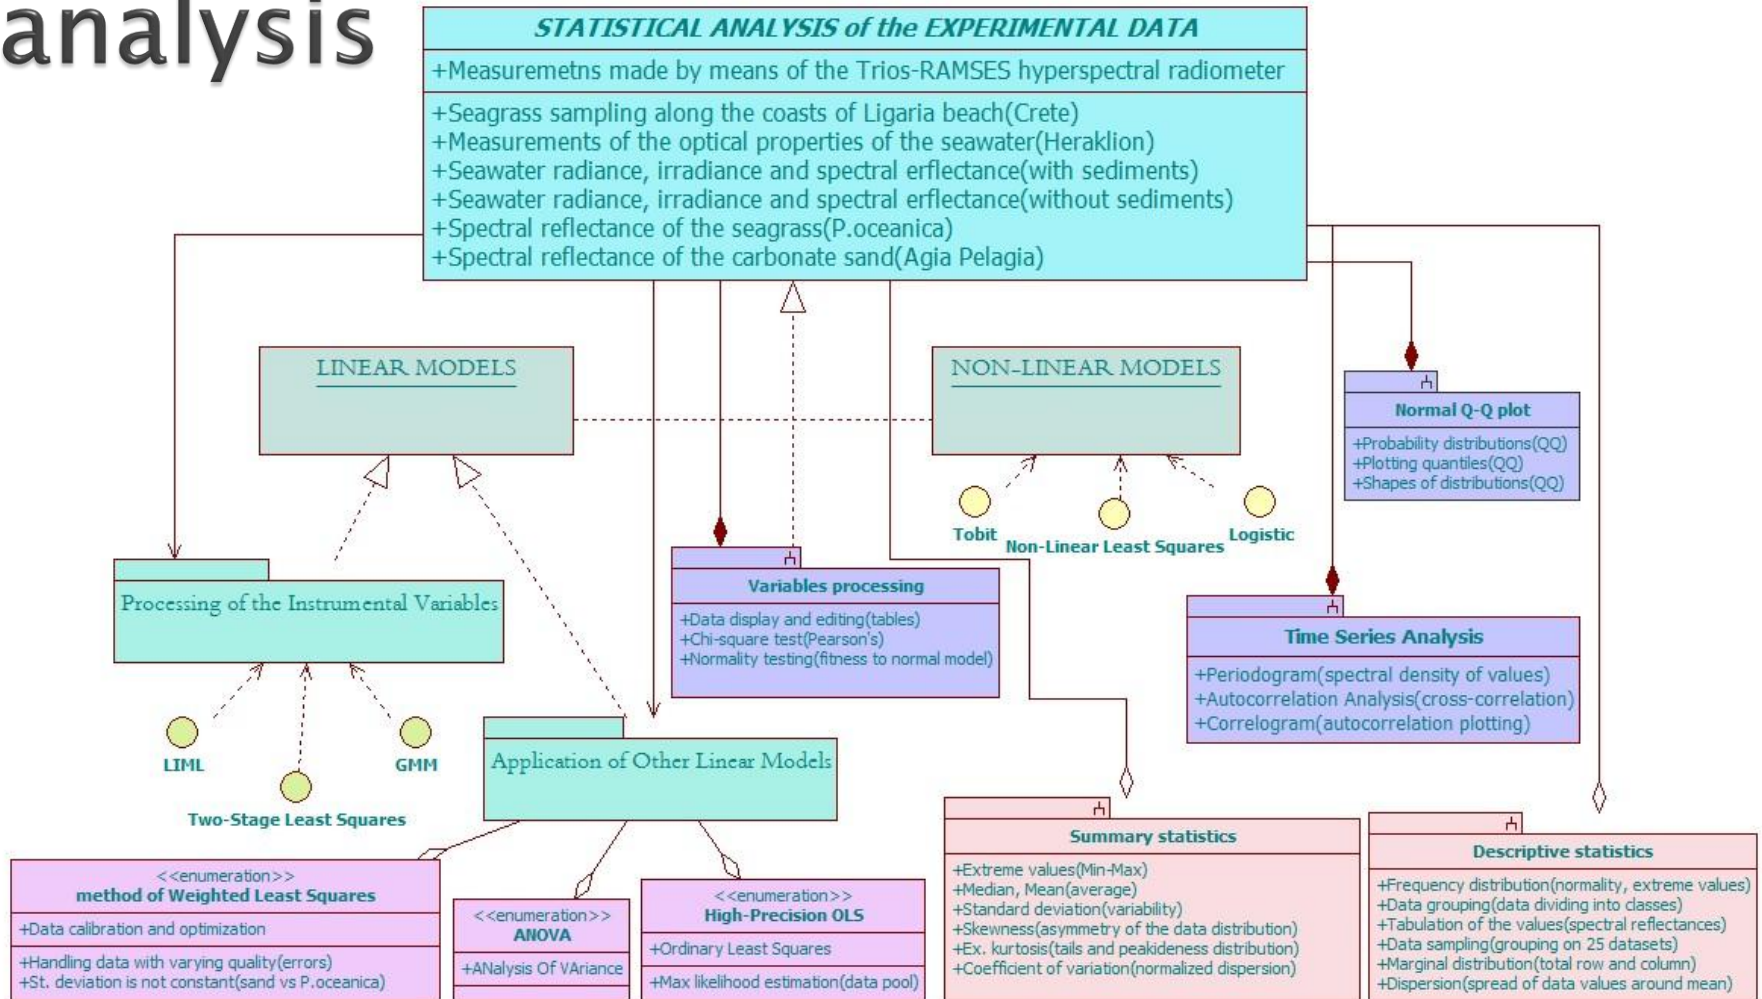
analysis

STATISTICAL ANALYSIS of the EXPERIMENTAL DATA

+Measuremetns made by means of the Trios-RAMSES hyperspectral radiometer

+Seagrass sampling along the coasts of Ligaria beach(Crete)
+Measurements of the optical properties of the seawater(Heraklion)
+Seawater radiance, irradiance and spectral erflectance(with sediments)
+Seawater radiance, irradiance and spectral erflectance(without sediments)
+Spectral reflectance of the seagrass(P.oceanica)
+Spectral reflectance of the carbonate sand(Agia Pelagia)

LINEAR MODELS

NON-LINEAR MODELS

Normal Q-Q plot
+Probability distributions(QQ)
+Plotting quantiles(QQ)
+Shapes of distributions(QQ)

Tobit
Non-Linear Least Squares
Logistic

Processing of the Instrumental Variables

Variables processing
+Data display and editing(tables)
+Chi-square test(Pearson's)
+Normality testing(fitness to normal model)

Time Series Analysis
+Periodogram(spectral density of values)
+Autocorrelation Analysis(cross-correlation)
+Correlogram(autocorrelation plotting)

LIML
GMM
Two-Stage Least Squares

Application of Other Linear Models

Summary statistics
+Extreme values(Min-Max)
+Median, Mean(average)
+Standard deviation(variability)
+Skewness(asymmetry of the data distribution)
+Ex. kurtosis(tails and peakideness distribution)
+Coefficient of variation(normalized dispersion)

Descriptive statistics
+Frequency distribution(normality, extreme values)
+Data grouping(data dividing into classes)
+Tabulation of the values(spectral reflectances)
+Data sampling(grouping on 25 datasets)
+Marginal distribution(total row and column)
+Dispersion(spread of data values around mean)

<<enumeration>>
method of Weighted Least Squares
+Data calibration and optimization
+Handling data with varying quality(errors)
+St. deviation is not constant(sand vs P.oceanica)

<<enumeration>>
ANOVA
+ANalysis Of VAriance

<<enumeration>>
High-Precision OLS
+Ordinary Least Squares
+Max likelihood estimation(data pool)